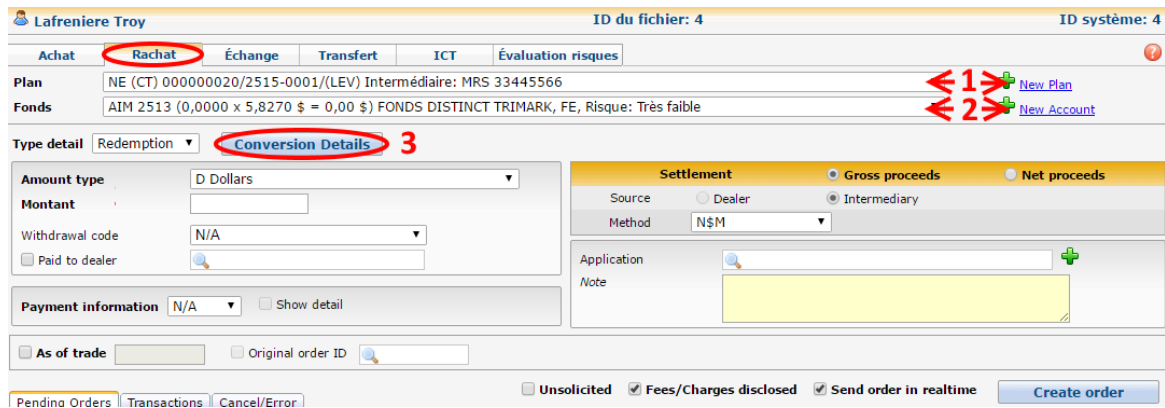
Lafreniere Troy
ID du fichier: 4
ID système: 4

Achat | Rachat | Échange | Transfert | ICT | Évaluation risques

Plan NE (CT) 000000020/2515-0001/(LEV) Intermédiaire: MRS 33445566
1 New Plan
Fonds AIM 2513 (0,0000 x 5,8270 $ = 0,00 $) FONDS DISTINCT TRIMARK, FE, Risque: Très faible
2 New Account

Type detail Redemption
Conversion Details 3

Amount type D Dollars
Montant
Withdrawal code N/A
Paid to dealer

Settlement
Gross proceeds
Net proceeds
Source Dealer Intermediary
Method N$M

Application
Note

Payment information N/A
Show detail

As of trade
Original order ID

Pending Orders | Transactions | Cancel/Error

Unsolicited
Fees/Charges disclosed
Send order in realtime
Create order